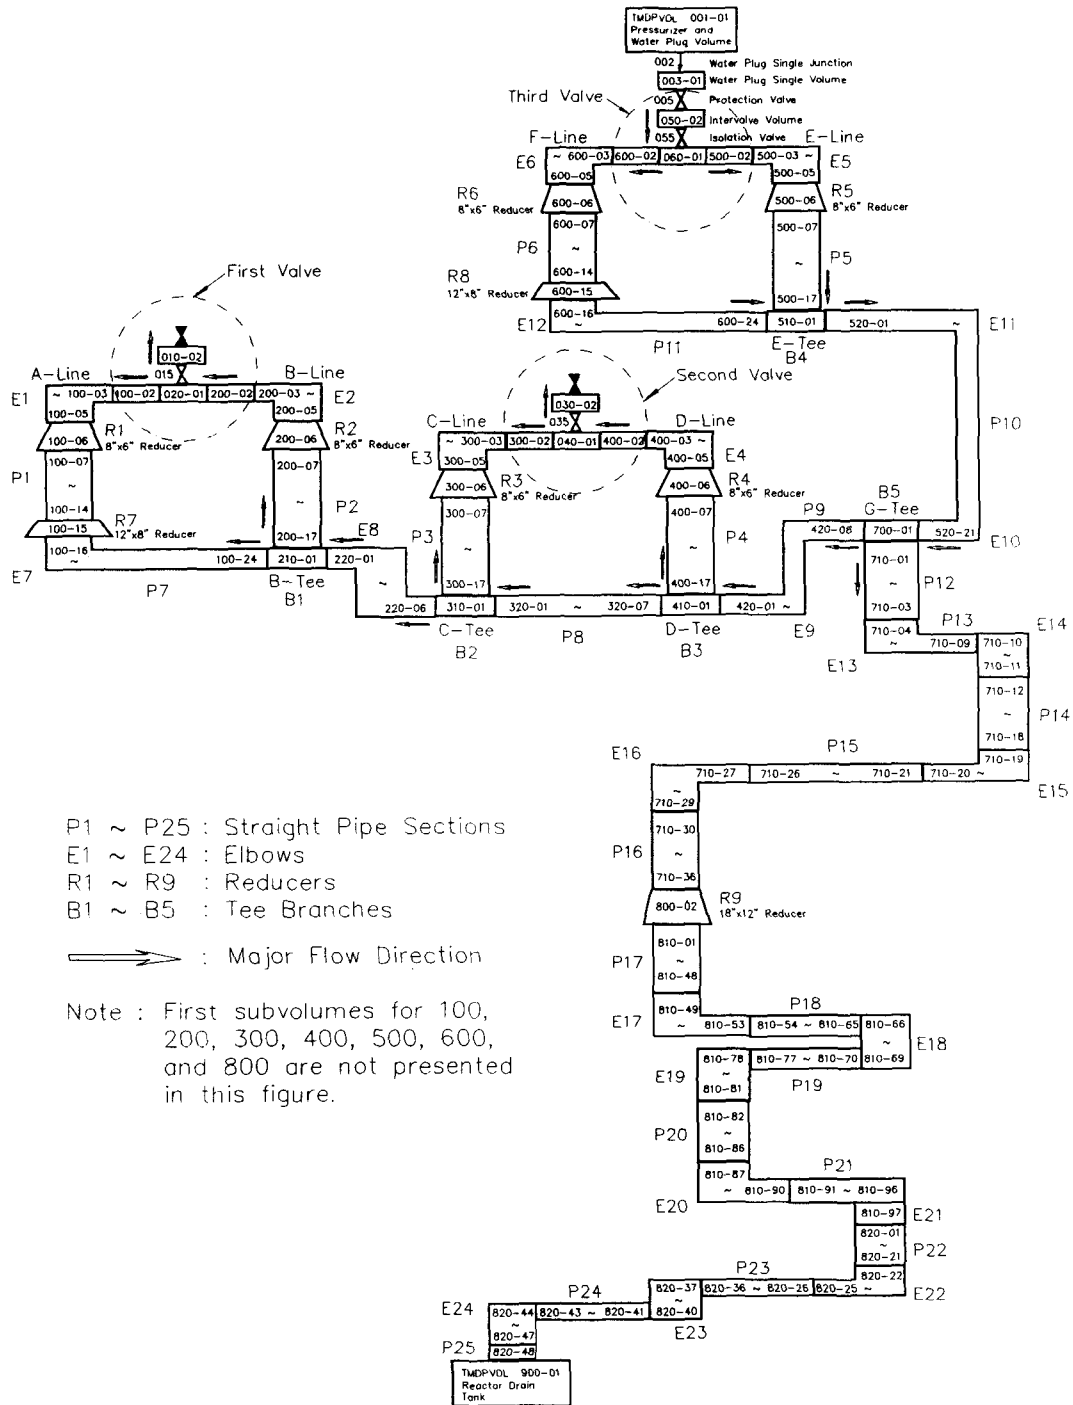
TMDPVOL 001-01
Pressurizer and
Water Plug Volume
002 Water Plug Single Junction
003-01 Water Plug Single Volume
Third Valve
005 Protection Valve
050-02 Intervalve Volume
055 Isolation Valve
F-Line
E-Line
E6
~ 600-03 600-02 060-01 500-02 500-03 ~
E5
600-05
500-05
R6
8"x6" Reducer
600-06
R5
500-06
8"x6" Reducer
600-07
500-07
P6
~
~
P5
600-14
500-17
R8
12"x8" Reducer
600-15
600-16
E12
~
600-24
510-01
520-01
~
E11
P11
E-Tee
B4
First Valve
010-02
015
A-Line
B-Line
E1
~ 100-03 100-02 020-01 200-02 200-03 ~
E2
100-05
200-05
Second Valve
030-02
035
100-06
R1
8"x6" Reducer
R2
8"x6" Reducer
200-06
C-Line
D-Line
~ 300-03 300-02 040-01 400-02 400-03 ~
P10
E3
300-05
400-05
E4
P1
100-07
~
100-14
200-07
~
200-17
P2
300-06
R3
8"x6" Reducer
400-06
R4
8"x6" Reducer
R7
12"x8" Reducer
100-15
E8
300-07
~
300-17
400-07
~
400-17
P4
P9
B5
G-Tee
100-16
~
100-24
210-01
220-01
P3
420-08
700-01
520-21
E10
E7
P7
B-Tee
B1
~
220-06
310-01
320-01
~
320-07
410-01
420-01 ~
710-01
~
710-03
P12
C-Tee
B2
P8
D-Tee
B3
E9
P13
710-04
~
710-09
710-10
~
710-11
E14
E13
710-12
~
710-18
P14
E16
P15
710-19
710-27
710-26
~
710-21
710-20 ~
E15
~
710-29
P1 ~ P25 : Straight Pipe Sections
E1 ~ E24 : Elbows
R1 ~ R9 : Reducers
B1 ~ B5 : Tee Branches
: Major Flow Direction
Note : First subvolumes for 100, 200, 300, 400, 500, 600, and 800 are not presented in this figure.
710-30
P16
~
710-36
800-02
R9
18"x12" Reducer
810-01
~
P17
810-48
P18
810-49
E17
~ 810-53
810-54 ~ 810-65
810-66
~
810-69
E18
810-78
~
E19
810-81
810-77 ~ 810-70
P19
810-82
~
P20
810-86
P21
810-87
~ 810-90
810-91 ~ 810-96
E20
810-97
E21
820-01
~
820-21
P22
820-22
P23
820-37
~
820-40
820-36 ~ 820-26
820-25 ~
E22
P24
E24
820-44
~
820-47
820-43 ~ 820-41
E23
P25
820-48
TMDPVOL 900-01
Reactor Drain
Tank